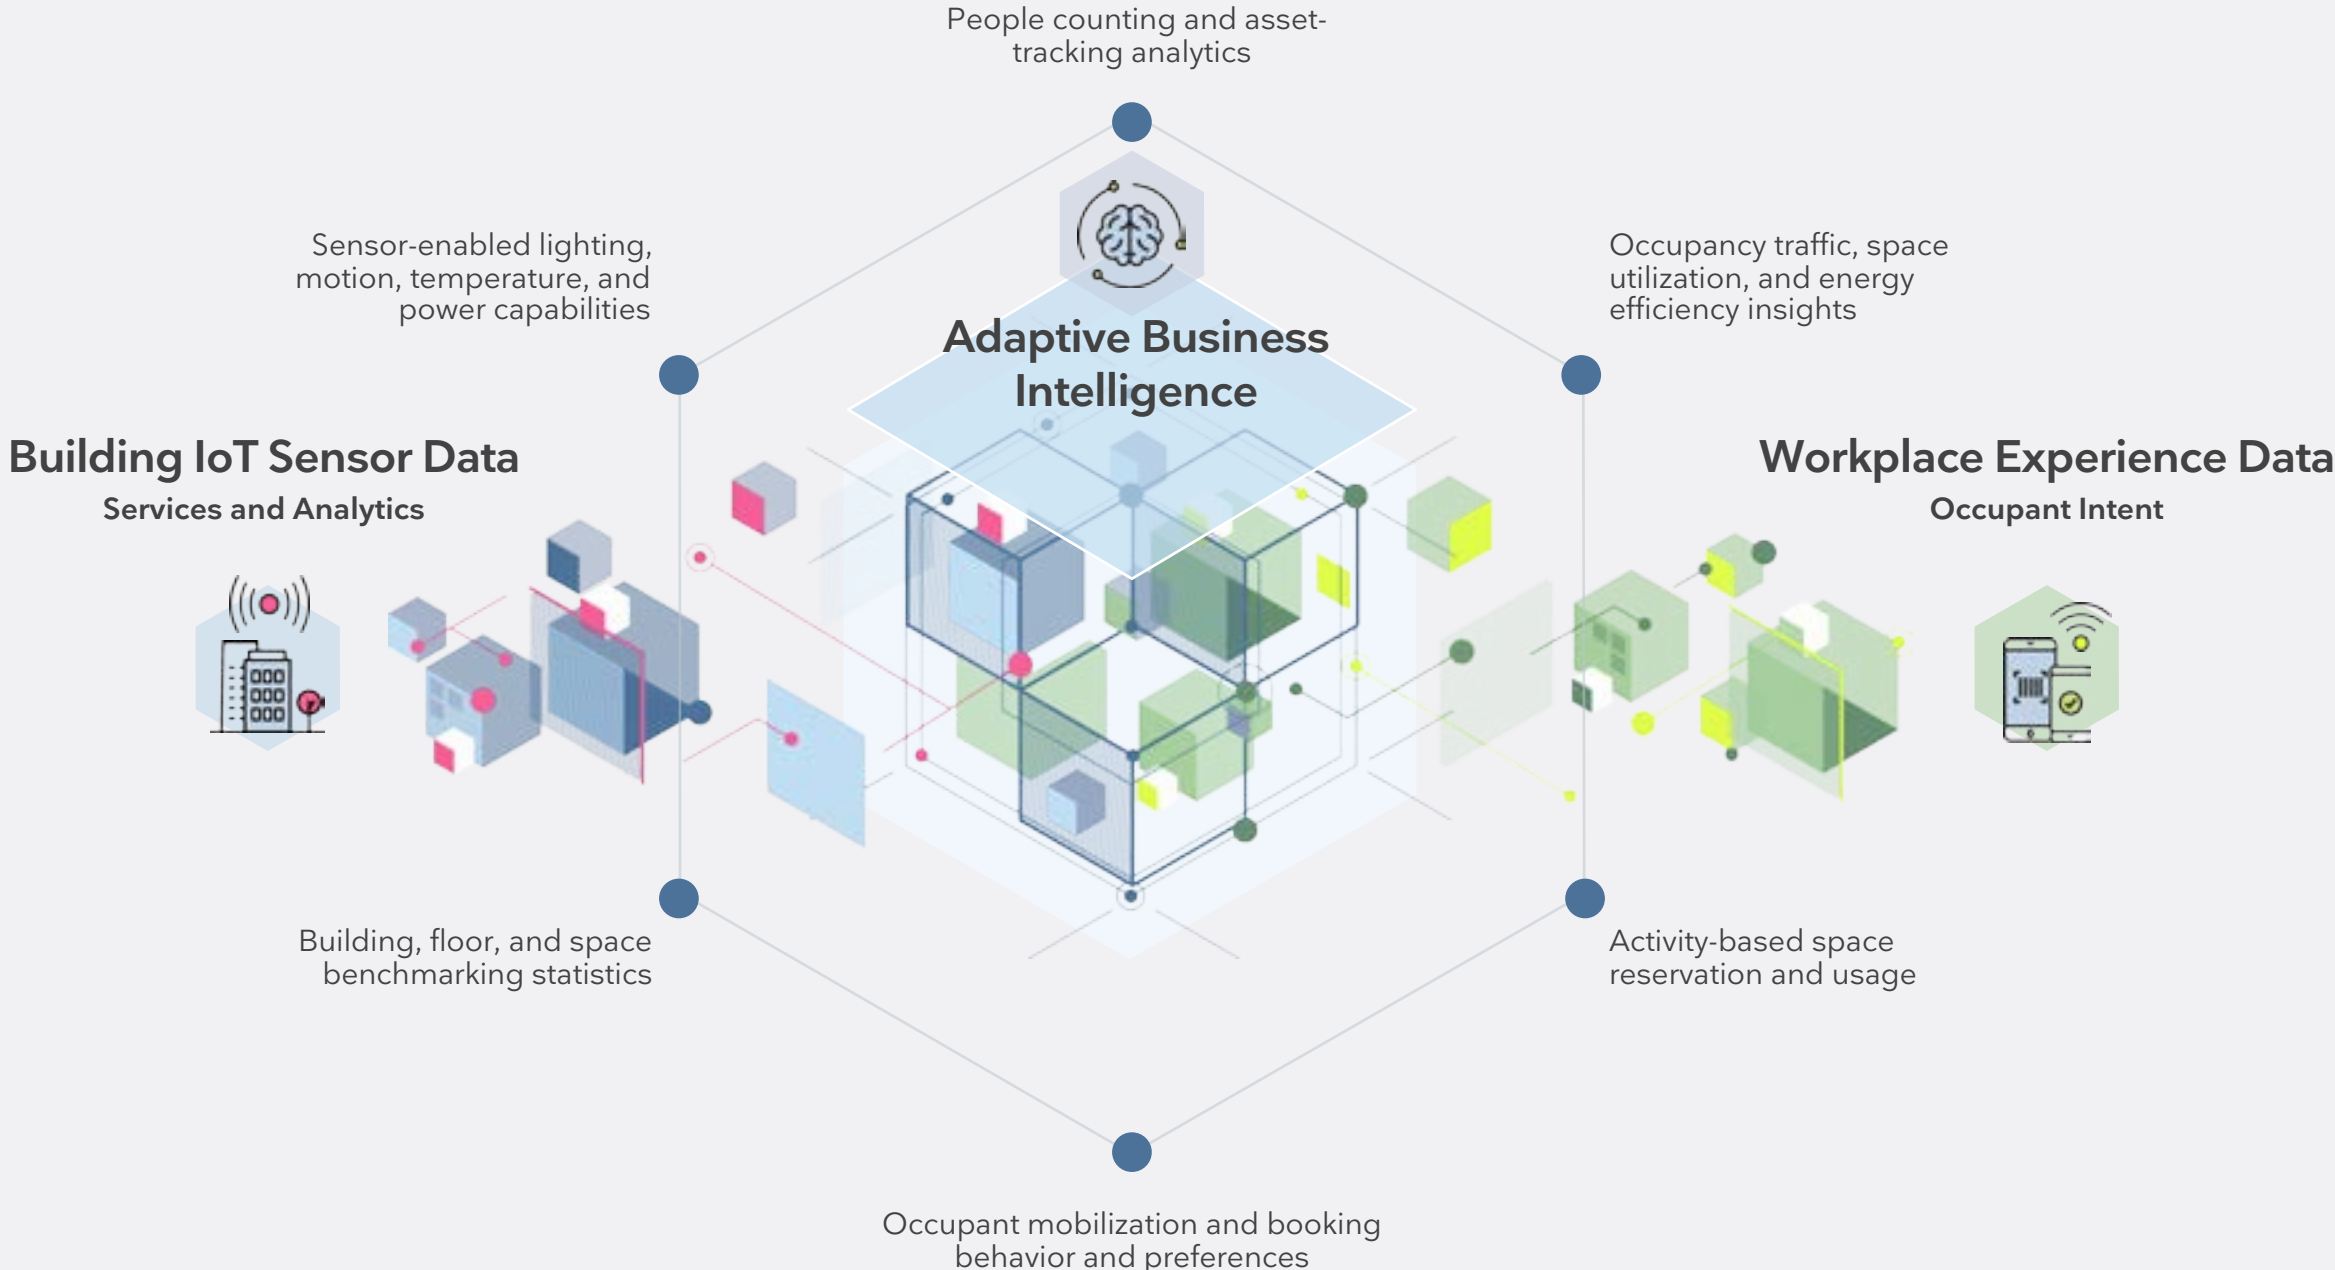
People counting and asset-tracking analytics

Sensor-enabled lighting, motion, temperature, and power capabilities

Occupancy traffic, space utilization, and energy efficiency insights

Adaptive Business Intelligence

Building IoT Sensor Data
Services and Analytics

Workplace Experience Data
Occupant Intent

Building, floor, and space benchmarking statistics

Activity-based space reservation and usage

Occupant mobilization and booking behavior and preferences